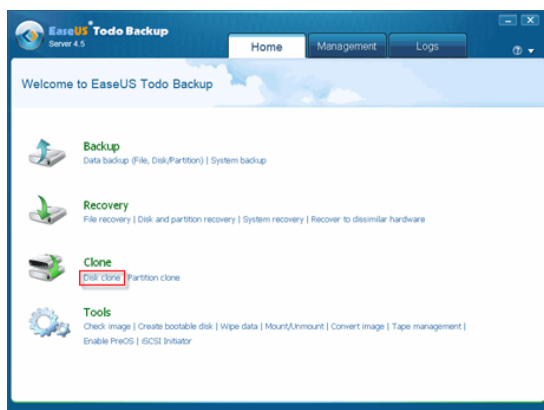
EaseUS Todo Backup
Server 4.5

Home Management Logs

Welcome to EaseUS Todo Backup

Backup
Data backup (File, Disk/Partition) | System backup

Recovery
File recovery | Disk and partition recovery | System recovery | Recover to dissimilar hardware

Clone
Disk clone Partition clone

Tools
Check image | Create bootable disk | Wipe data | Mount/Unmount | Convert image | Tape management | Enable PreOS | iSCSI Initiator